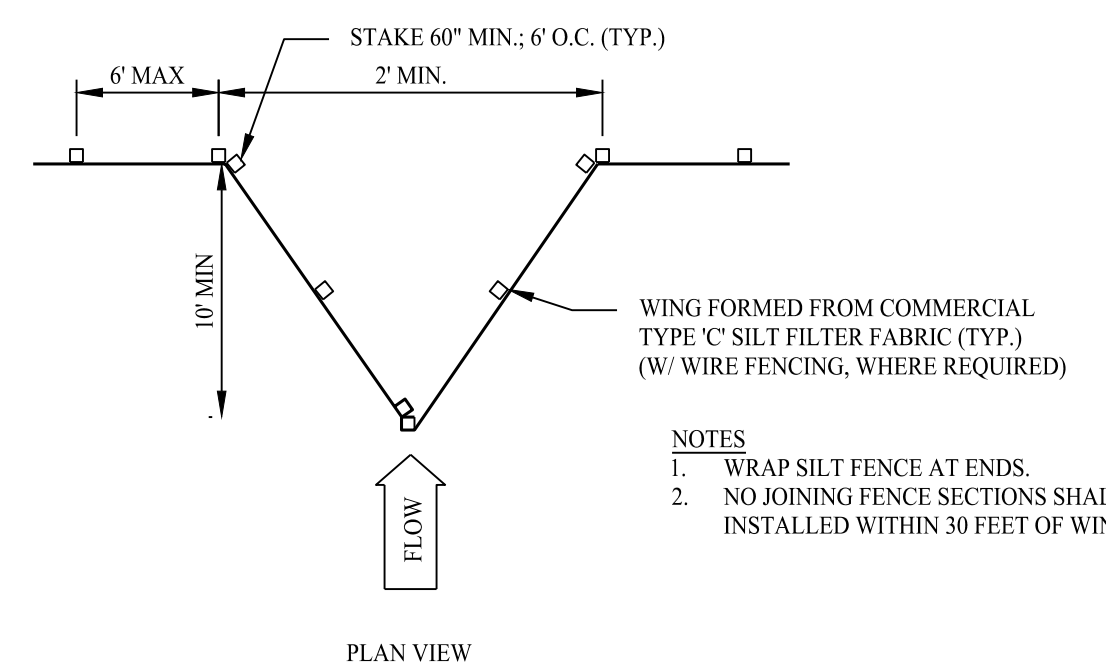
STAKE 60" MIN.; 6' O.C. (TYP.)

6' MAX

2' MIN.

10' MIN

WING FORMED FROM COMMERCIAL TYPE 'C' SILT FILTER FABRIC (TYP.) (W/ WIRE FENCING, WHERE REQUIRED)

NOTES
1. WRAP SILT FENCE AT ENDS.
2. NO JOINING FENCE SECTIONS SHAL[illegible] INSTALLED WITHIN 30 FEET OF WI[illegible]

FLOW

PLAN VIEW